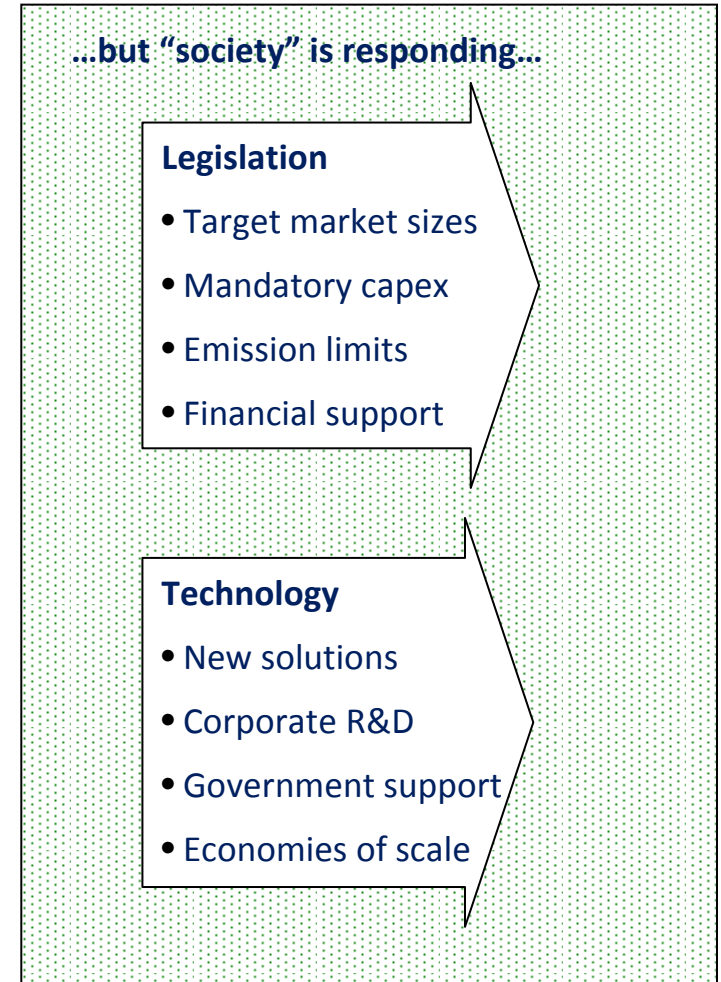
…but “society” is responding…

Legislation

• Target market sizes
• Mandatory capex
• Emission limits
• Financial support

Technology

• New solutions
• Corporate R&D
• Government support
• Economies of scale